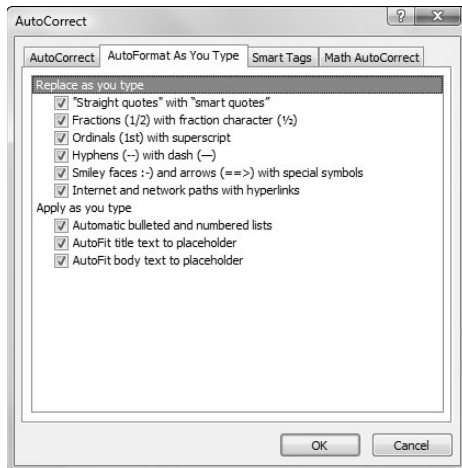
AutoCorrect

?

AutoCorrect | AutoFormat As You Type | Smart Tags | Math AutoCorrect

Replace as you type
"Straight quotes" with "smart quotes"
Fractions (1/2) with fraction character (½)
Ordinals (1st) with superscript
Hyphens (--) with dash (—)
Smiley faces :-) and arrows (==>) with special symbols
Internet and network paths with hyperlinks
Apply as you type
Automatic bulleted and numbered lists
AutoFit title text to placeholder
AutoFit body text to placeholder

OK
Cancel